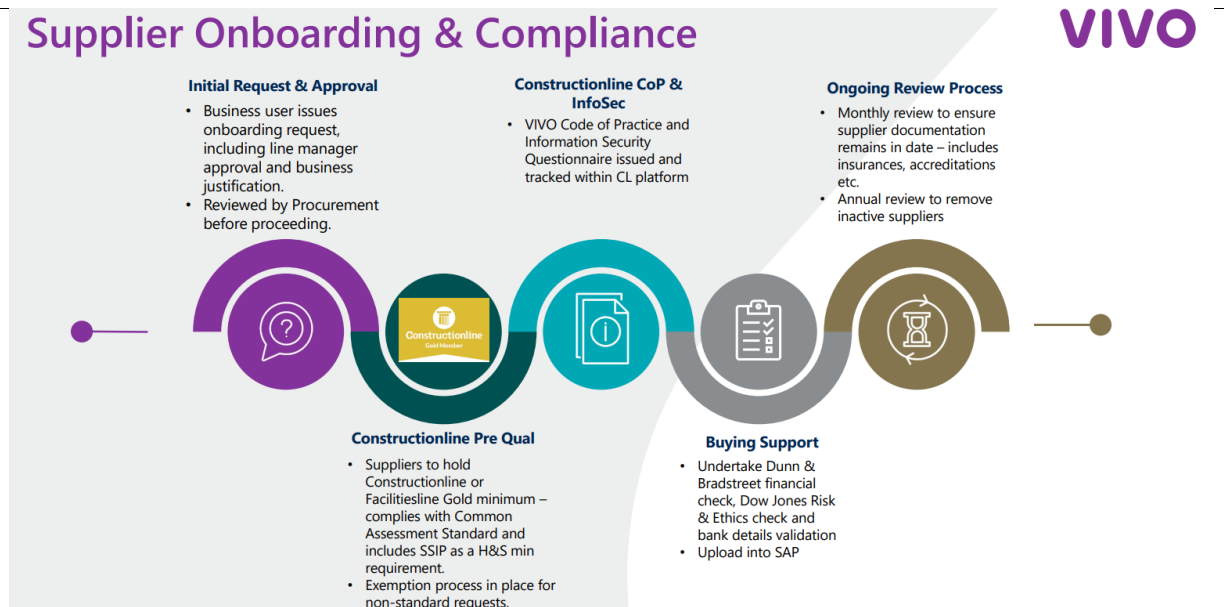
Supplier Onboarding & Compliance

VIVO

Initial Request & Approval
• Business user issues onboarding request, including line manager approval and business justification.
• Reviewed by Procurement before proceeding.

Constructionline CoP & InfoSec
• VIVO Code of Practice and Information Security Questionnaire issued and tracked within CL platform

Ongoing Review Process
• Monthly review to ensure supplier documentation remains in date – includes insurances, accreditations etc.
• Annual review to remove inactive suppliers

Constructionline
Gold Member

Constructionline Pre Qual
• Suppliers to hold Constructionline or Facilitiesline Gold minimum – complies with Common Assessment Standard and includes SSIP as a H&S min requirement.
• Exemption process in place for non-standard requests.

Buying Support
• Undertake Dunn & Bradstreet financial check, Dow Jones Risk & Ethics check and bank details validation
• Upload into SAP